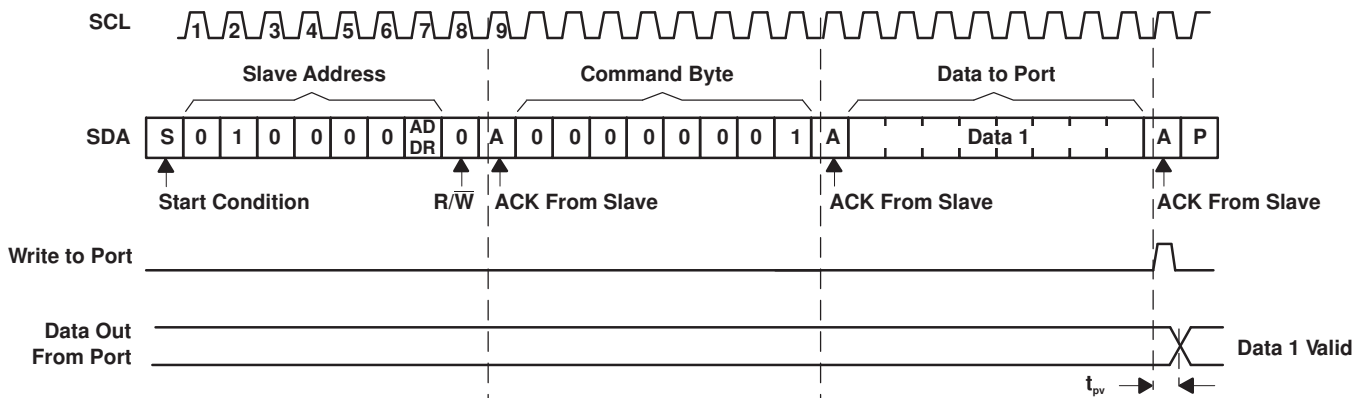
SCL
1 2 3 4 5 6 7 8 9

Slave Address
Command Byte
Data to Port

SDA
| S | 0 | 1 | 0 | 0 | 0 | 0 | AD DR | 0 | A | 0 | 0 | 0 | 0 | 0 | 0 | 0 | 1 | A | Data 1 | A | P |

Start Condition
$R/\overline{W}$
ACK From Slave
ACK From Slave
ACK From Slave

Write to Port

Data Out From Port

Data 1 Valid

$t_{pv}$